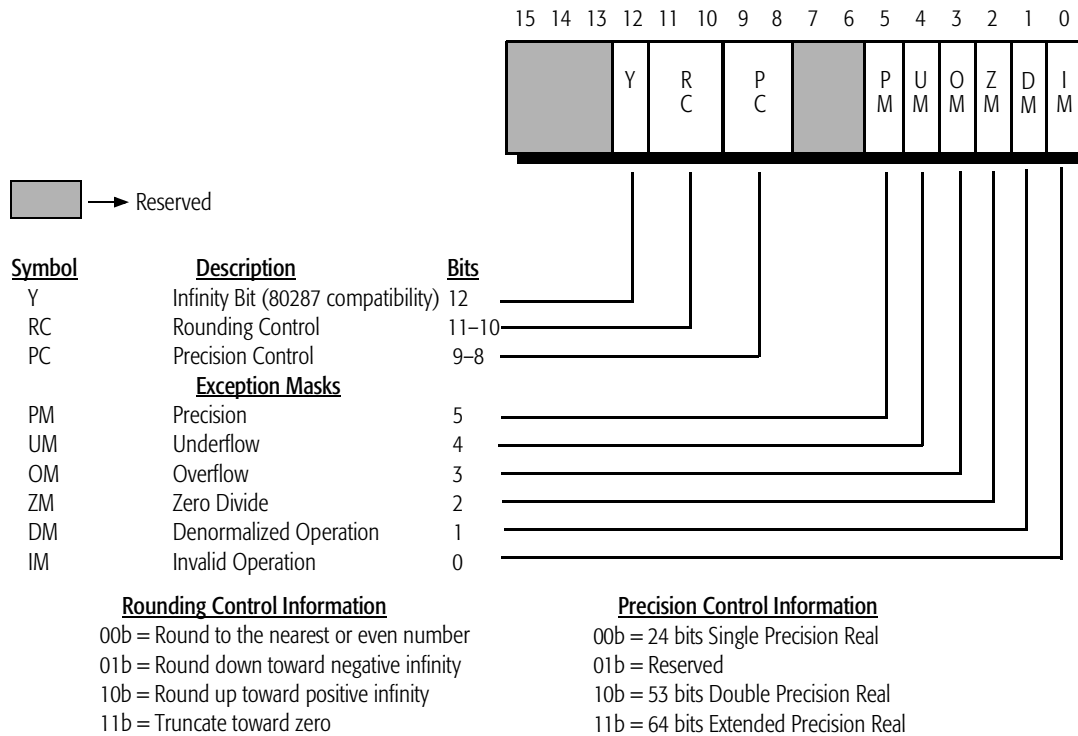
15 14 13 12 11 10 9 8 7 6 5 4 3 2 1 0

Y RC PC PM UM OM ZM DM IM

Reserved

| Symbol | Description | Bits |
|---|---|---|
| Y | Infinity Bit (80287 compatibility) | 12 |
| RC | Rounding Control | 11–10 |
| PC | Precision Control | 9–8 |
| | Exception Masks | |
| PM | Precision | 5 |
| UM | Underflow | 4 |
| OM | Overflow | 3 |
| ZM | Zero Divide | 2 |
| DM | Denormalized Operation | 1 |
| IM | Invalid Operation | 0 |

Rounding Control Information
00b = Round to the nearest or even number
01b = Round down toward negative infinity
10b = Round up toward positive infinity
11b = Truncate toward zero

Precision Control Information
00b = 24 bits Single Precision Real
01b = Reserved
10b = 53 bits Double Precision Real
11b = 64 bits Extended Precision Real